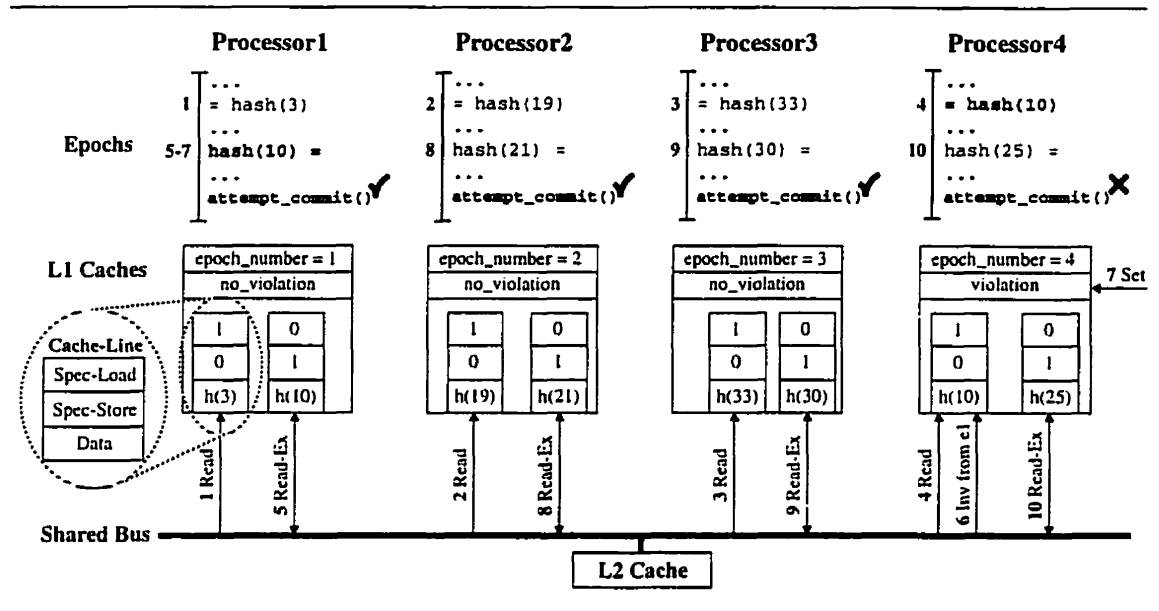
Processor1
Processor2
Processor3
Processor4

Epochs

1 ...
= hash(3)
...
5-7 hash(10) =
...
attempt_commit()

2 ...
= hash(19)
...
8 hash(21) =
...
attempt_commit()

3 ...
= hash(33)
...
9 hash(30) =
...
attempt_commit()

4 ...
= hash(10)
...
10 hash(25) =
...
attempt_commit()

L1 Caches

epoch_number = 1
no_violation
1 0
0 1
h(3) h(10)

epoch_number = 2
no_violation
1 0
0 1
h(19) h(21)

epoch_number = 3
no_violation
1 0
0 1
h(33) h(30)

epoch_number = 4
violation
1 0
0 1
h(10) h(25)

7 Set

Cache-Line
Spec-Load
Spec-Store
Data

1 Read
5 Read-Ex
2 Read
8 Read-Ex
3 Read
9 Read-Ex
4 Read
6 Inv from e1
10 Read-Ex

Shared Bus

L2 Cache